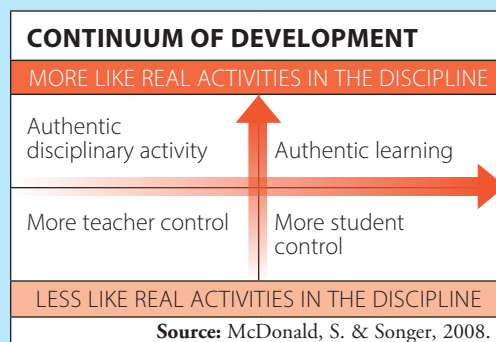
CONTINUUM OF DEVELOPMENT

MORE LIKE REAL ACTIVITIES IN THE DISCIPLINE

Authentic disciplinary activity

Authentic learning

More teacher control

More student control

LESS LIKE REAL ACTIVITIES IN THE DISCIPLINE

Source: McDonald, S. & Songer, 2008.